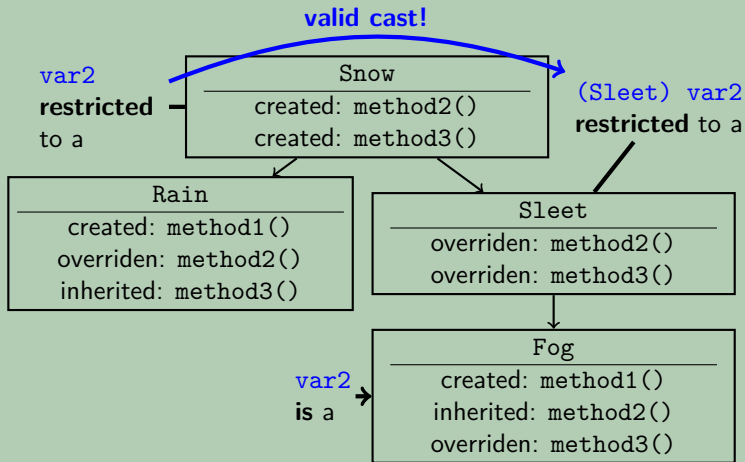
valid cast!

var2
**restricted**
to a

Snow
created: method2()
created: method3()

(Sleet) var2
**restricted** to a

Rain
created: method1()
overriden: method2()
inherited: method3()

Sleet
overriden: method2()
overriden: method3()

var2
**is** a

Fog
created: method1()
inherited: method2()
overriden: method3()